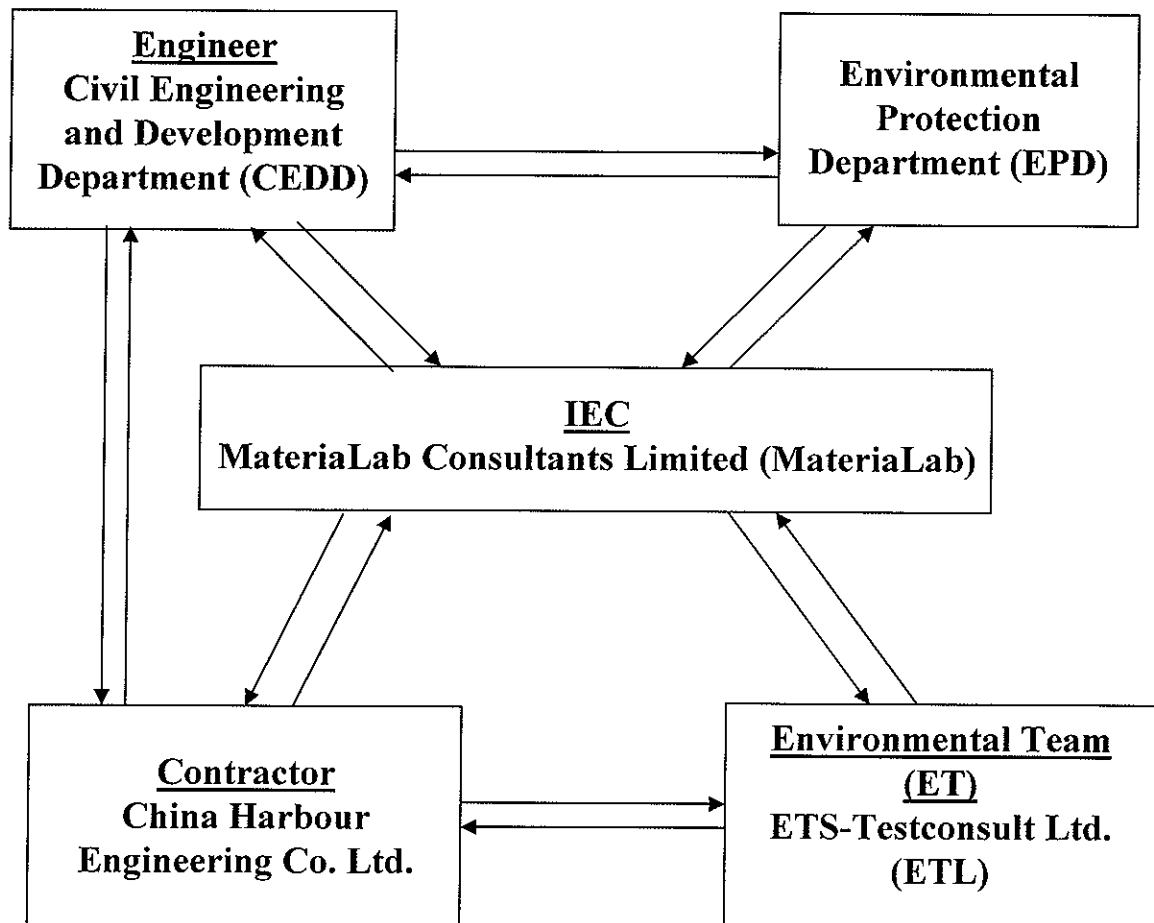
Engineer
Civil Engineering and Development Department (CEDD)

Environmental Protection Department (EPD)

IEC
MateriaLab Consultants Limited (MateriaLab)

Contractor
China Harbour Engineering Co. Ltd.

Environmental Team (ET)
ETS-Testconsult Ltd. (ETL)